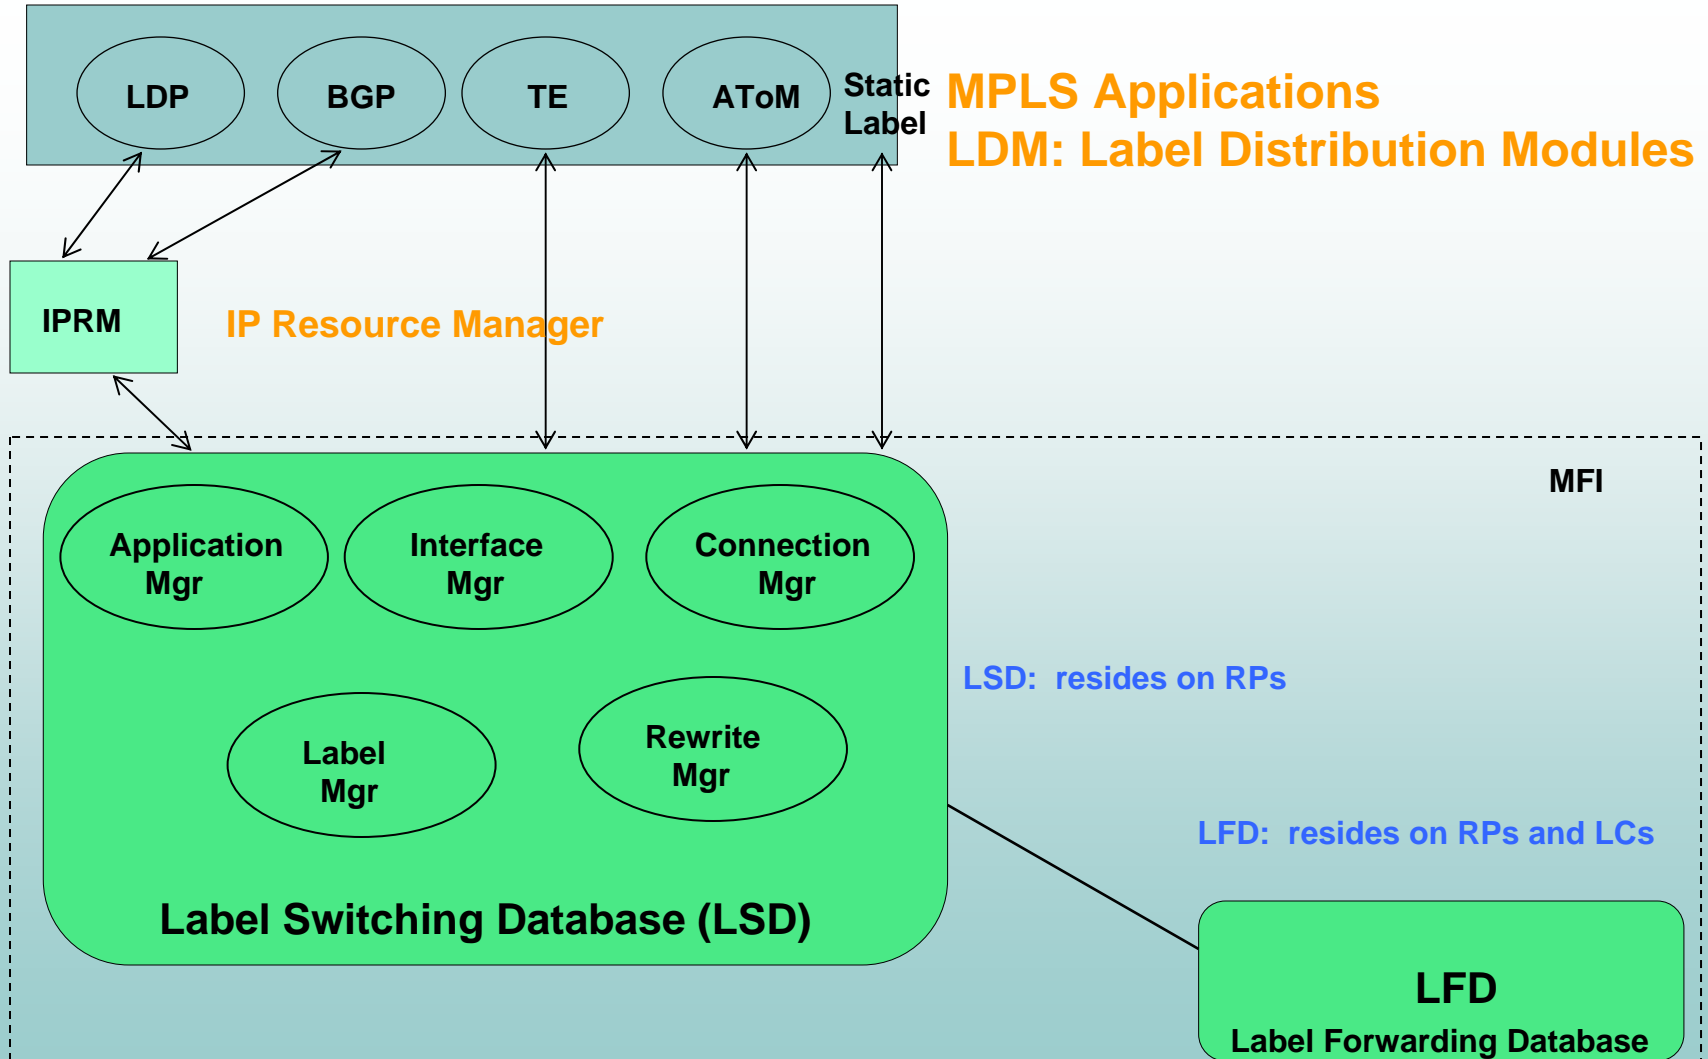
LDP

BGP

TE

AToM

Static Label

MPLS Applications

LDM: Label Distribution Modules

IPRM

IP Resource Manager

MFI

Application Mgr

Interface Mgr

Connection Mgr

LSD: resides on RPs

Label Mgr

Rewrite Mgr

LFD: resides on RPs and LCs

Label Switching Database (LSD)

LFD

Label Forwarding Database